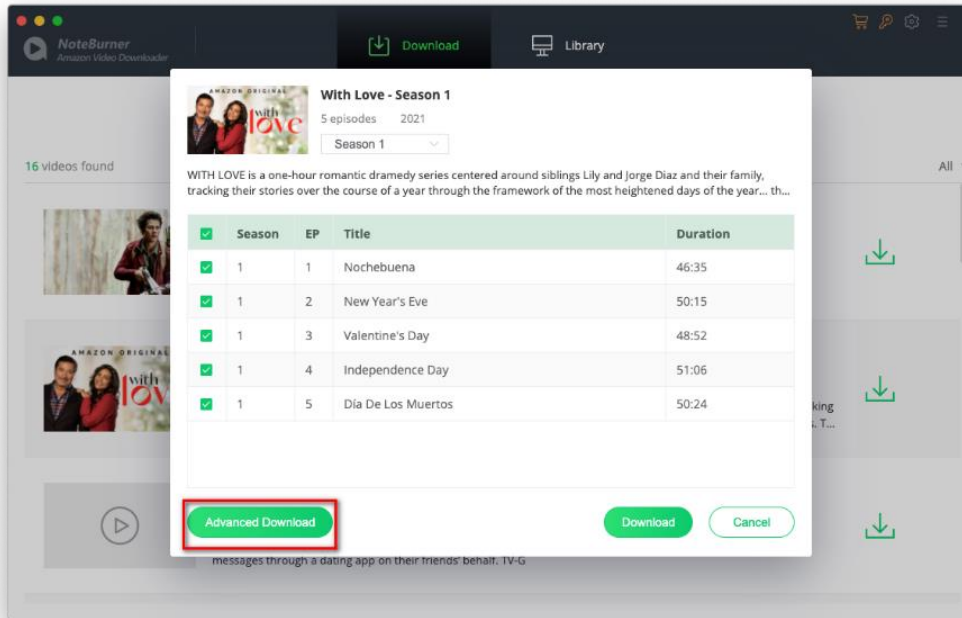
NoteBurner
Amazon Video Downloader

Download

Library

16 videos found

All

AMAZON ORIGINAL
with love

With Love - Season 1

5 episodes 2021

Season 1

WITH LOVE is a one-hour romantic dramedy series centered around siblings Lily and Jorge Diaz and their family, tracking their stories over the course of a year through the framework of the most heightened days of the year... th...

| | Season | EP | Title | Duration |
|---|---|---|---|---|
| ☑ | 1 | 1 | Nochebuena | 46:35 |
| ☑ | 1 | 2 | New Year's Eve | 50:15 |
| ☑ | 1 | 3 | Valentine's Day | 48:52 |
| ☑ | 1 | 4 | Independence Day | 51:06 |
| ☑ | 1 | 5 | Día De Los Muertos | 50:24 |

AMAZON ORIGINAL
with love

king
s. T...

Advanced Download

Download

Cancel

messages through a dating app on their friends' behalf. TV-G